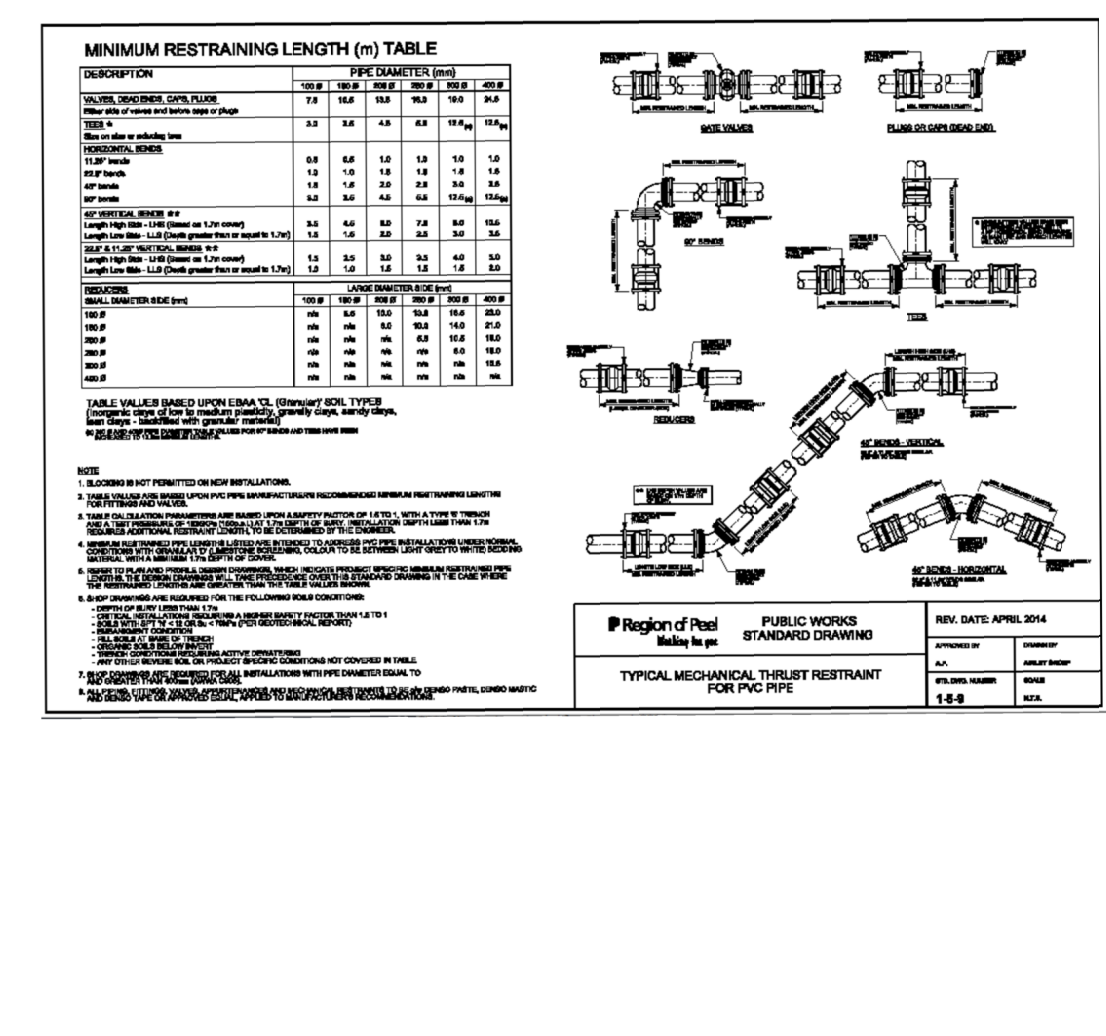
MINIMUM RESTRAINING LENGTH (m) TABLE

| DESCRIPTION | 100 Ø | 150 Ø | 200 Ø | 250 Ø | 300 Ø | 400 Ø |
|---|---|---|---|---|---|---|
| VALVES, DEAD ENDS, CAPS, PLUGS Either side of valves and before caps or plugs | 7.5 | 10.5 | 13.5 | 16.5 | 19.0 | 24.5 |
| TEES * Size on size or reducing tees | 3.0 | 3.5 | 4.5 | 6.5 | 12.5(a) | 12.5(a) |
| HORIZONTAL BENDS | | | | | | |
| 11.25° bends | 0.5 | 0.5 | 1.0 | 1.0 | 1.0 | 1.0 |
| 22.5° bends | 1.0 | 1.0 | 1.5 | 1.5 | 1.5 | 1.5 |
| 45° bends | 1.5 | 1.5 | 2.0 | 2.5 | 3.0 | 3.5 |
| 90° bends | 3.0 | 3.5 | 4.5 | 6.5 | 12.5(a) | 12.5(a) |
| 45° VERTICAL BENDS ** | | | | | | |
| Length High Side - LHS (Based on 1.7m cover) | 3.5 | 4.5 | 6.0 | 7.5 | 9.0 | 12.5 |
| Length Low Side - LLS (Depth greater than or equal to 1.7m) | 1.5 | 1.5 | 2.0 | 2.5 | 3.0 | 3.5 |
| 22.5° & 11.25° VERTICAL BENDS ** | | | | | | |
| Length High Side - LHS (Based on 1.7m cover) | 1.5 | 2.5 | 3.0 | 3.5 | 4.0 | 5.0 |
| Length Low Side - LLS (Depth greater than or equal to 1.7m) | 1.0 | 1.0 | 1.5 | 1.5 | 1.5 | 2.0 |

| REDUCERS SMALL DIAMETER SIDE (mm) | 100 Ø | 150 Ø | 200 Ø | 250 Ø | 300 Ø | 400 Ø |
|---|---|---|---|---|---|---|
| 100 Ø | n/a | 5.5 | 10.0 | 13.5 | 16.5 | 23.0 |
| 150 Ø | n/a | n/a | 6.0 | 10.0 | 14.0 | 21.0 |
| 200 Ø | n/a | n/a | n/a | 6.5 | 10.5 | 18.0 |
| 250 Ø | n/a | n/a | n/a | n/a | 6.0 | 15.0 |
| 300 Ø | n/a | n/a | n/a | n/a | n/a | 12.5 |
| 400 Ø | n/a | n/a | n/a | n/a | n/a | n/a |

LARGE DIAMETER SIDE (mm)

TABLE VALUES BASED UPON EBAA 'CL (Granular)' SOIL TYPES (inorganic clays of low to medium plasticity, gravelly clays, sandy clays, lean clays - backfilled with granular material)
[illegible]

NOTE
1. BLOCKING IS NOT PERMITTED ON NEW INSTALLATIONS.
2. TABLE VALUES ARE BASED UPON PVC PIPE MANUFACTURER'S RECOMMENDED MINIMUM RESTRAINING LENGTHS FOR FITTINGS AND VALVES.
3. TABLE CALCULATION PARAMETERS ARE BASED UPON A SAFETY FACTOR OF 1.5 TO 1, WITH A TYPE '5' TRENCH AND A TEST PRESSURE OF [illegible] AT 1.7m DEPTH OF BURY. INSTALLATION DEPTH LESS THAN 1.7m REQUIRES ADDITIONAL RESTRAINT LENGTH, TO BE DETERMINED BY THE ENGINEER.
4. MINIMUM RESTRAINED PIPE LENGTHS LISTED ARE INTENDED TO ADDRESS PVC PIPE INSTALLATIONS UNDER NORMAL CONDITIONS WITH GRANULAR 'D' (LIMESTONE SCREENING, COLOUR TO BE BETWEEN LIGHT GREY TO WHITE) BEDDING MATERIAL WITH A MINIMUM 1.7m DEPTH OF COVER.
5. REFER TO PLAN AND PROFILE DESIGN DRAWINGS, WHICH INDICATE PROJECT SPECIFIC MINIMUM RESTRAINED PIPE LENGTHS. THE DESIGN DRAWINGS WILL TAKE PRECEDENCE OVER THIS STANDARD DRAWING IN THE CASE WHERE THE RESTRAINED LENGTHS ARE GREATER THAN THE TABLE VALUES SHOWN.
6. SHOP DRAWINGS ARE REQUIRED FOR THE FOLLOWING SOILS CONDITIONS:
- DEPTH OF BURY LESS THAN 1.7m
- CRITICAL INSTALLATIONS REQUIRING A HIGHER SAFETY FACTOR THAN 1.5 TO 1
- SOILS WITH SPT 'N' < 12 OR Su < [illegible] (PER GEOTECHNICAL REPORT)
- EMBANKMENT CONDITION
- FILL SOILS AT BASE OF TRENCH
- ORGANIC SOILS BELOW INVERT
- TRENCH CONDITIONS REQUIRING ACTIVE DEWATERING
- ANY OTHER SEVERE SOIL OR PROJECT SPECIFIC CONDITIONS NOT COVERED IN TABLE
7. SHOP DRAWINGS ARE REQUIRED FOR ALL INSTALLATIONS WITH PIPE DIAMETER EQUAL TO AND GREATER THAN 400mm (AWWA C905).
8. ALL PIPING, FITTINGS, VALVES, APPURTENANCES AND MECHANICAL RESTRAINTS TO BE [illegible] DENSO PASTE, DENSO MASTIC AND DENSO TAPE OR APPROVED EQUAL, APPLIED TO MANUFACTURER'S RECOMMENDATIONS.

GATE VALVES
PLUGS OR CAPS (DEAD END)
90° BENDS
TEES
REDUCERS
45° BENDS - VERTICAL
45° BENDS - HORIZONTAL

Region of Peel
Working for you
PUBLIC WORKS STANDARD DRAWING
REV. DATE: APRIL 2014
APPROVED BY
A.F.
DRAWN BY
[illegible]
TYPICAL MECHANICAL THRUST RESTRAINT FOR PVC PIPE
STD. DWG. NUMBER
1-5-9
SCALE
N.T.S.